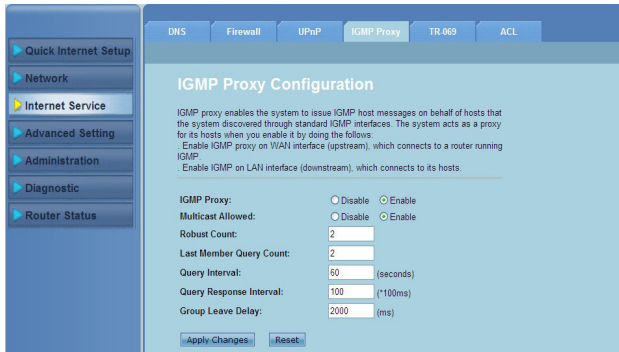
Quick Internet Setup
Network
Internet Service
Advanced Setting
Administration
Diagnostic
Router Status

DNS
Firewall
UPnP
IGMP Proxy
TR-069
ACL

IGMP Proxy Configuration

IGMP proxy enables the system to issue IGMP host messages on behalf of hosts that the system discovered through standard IGMP interfaces. The system acts as a proxy for its hosts when you enable it by doing the follows:
. Enable IGMP proxy on WAN interface (upstream), which connects to a router running IGMP.
. Enable IGMP on LAN interface (downstream), which connects to its hosts.

IGMP Proxy: Disable Enable
Multicast Allowed: Disable Enable
Robust Count: 2
Last Member Query Count: 2
Query Interval: 60 (seconds)
Query Response Interval: 100 (*100ms)
Group Leave Delay: 2000 (ms)

Apply Changes
Reset